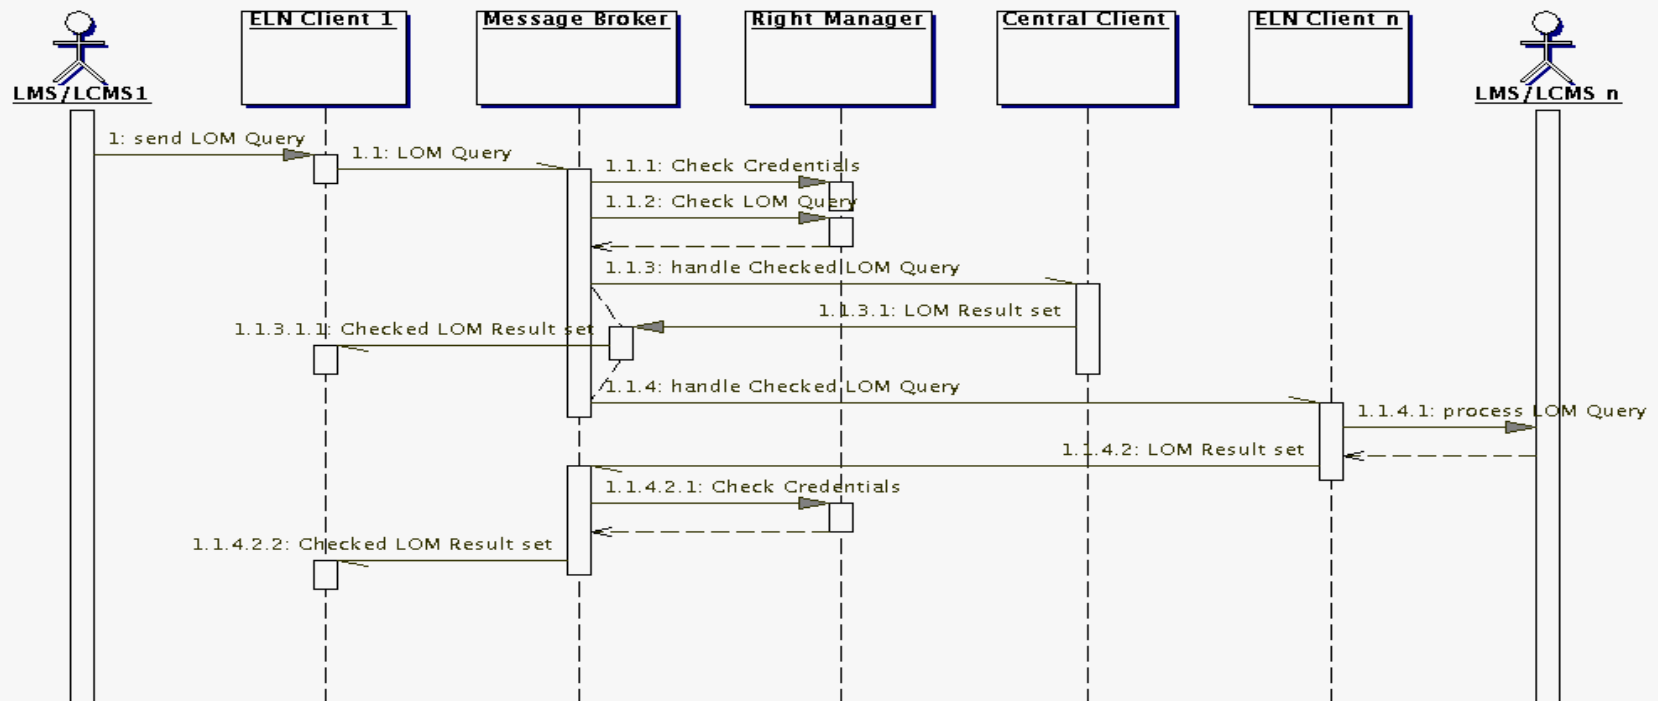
LMS/LCMS1

ELN Client 1

Message Broker

Right Manager

Central Client

ELN Client n

LMS/LCMS n

1: send LOM Query

1.1: LOM Query

1.1.1: Check Credentials

1.1.2: Check LOM Query

1.1.3: handle Checked LOM Query

1.1.3.1: LOM Result set

1.1.3.1.1: Checked LOM Result set

1.1.4: handle Checked LOM Query

1.1.4.1: process LOM Query

1.1.4.2: LOM Result set

1.1.4.2.1: Check Credentials

1.1.4.2.2: Checked LOM Result set